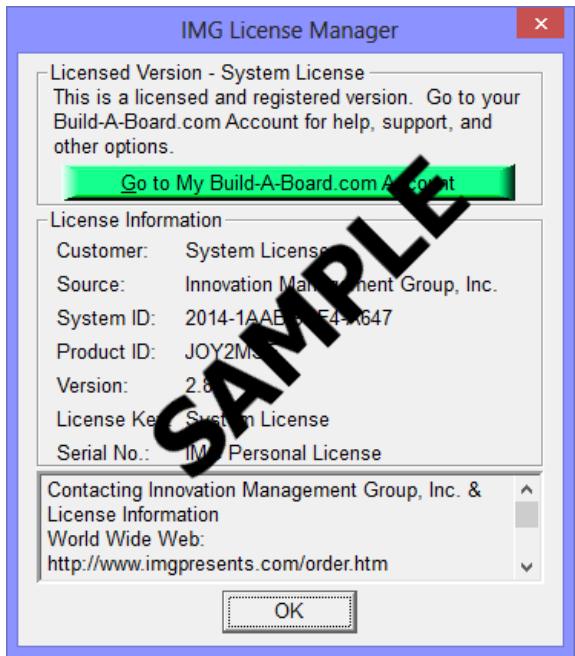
IMG License Manager

×

Licensed Version - System License

This is a licensed and registered version. Go to your Build-A-Board.com Account for help, support, and other options.

Go to My Build-A-Board.com A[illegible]ount

License Information

Customer: System License

Source: Innovation Ma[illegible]ment Group, Inc.

System ID: 2014-1AAB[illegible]F4-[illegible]647

Product ID: JOY2M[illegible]

Version: 2.8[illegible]

License Ke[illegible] Sys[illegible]m License

Serial No.: IM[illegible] Personal License

SAMPLE

Contacting Innovation Management Group, Inc. & License Information
World Wide Web:
http://www.imgpresents.com/order.htm

OK